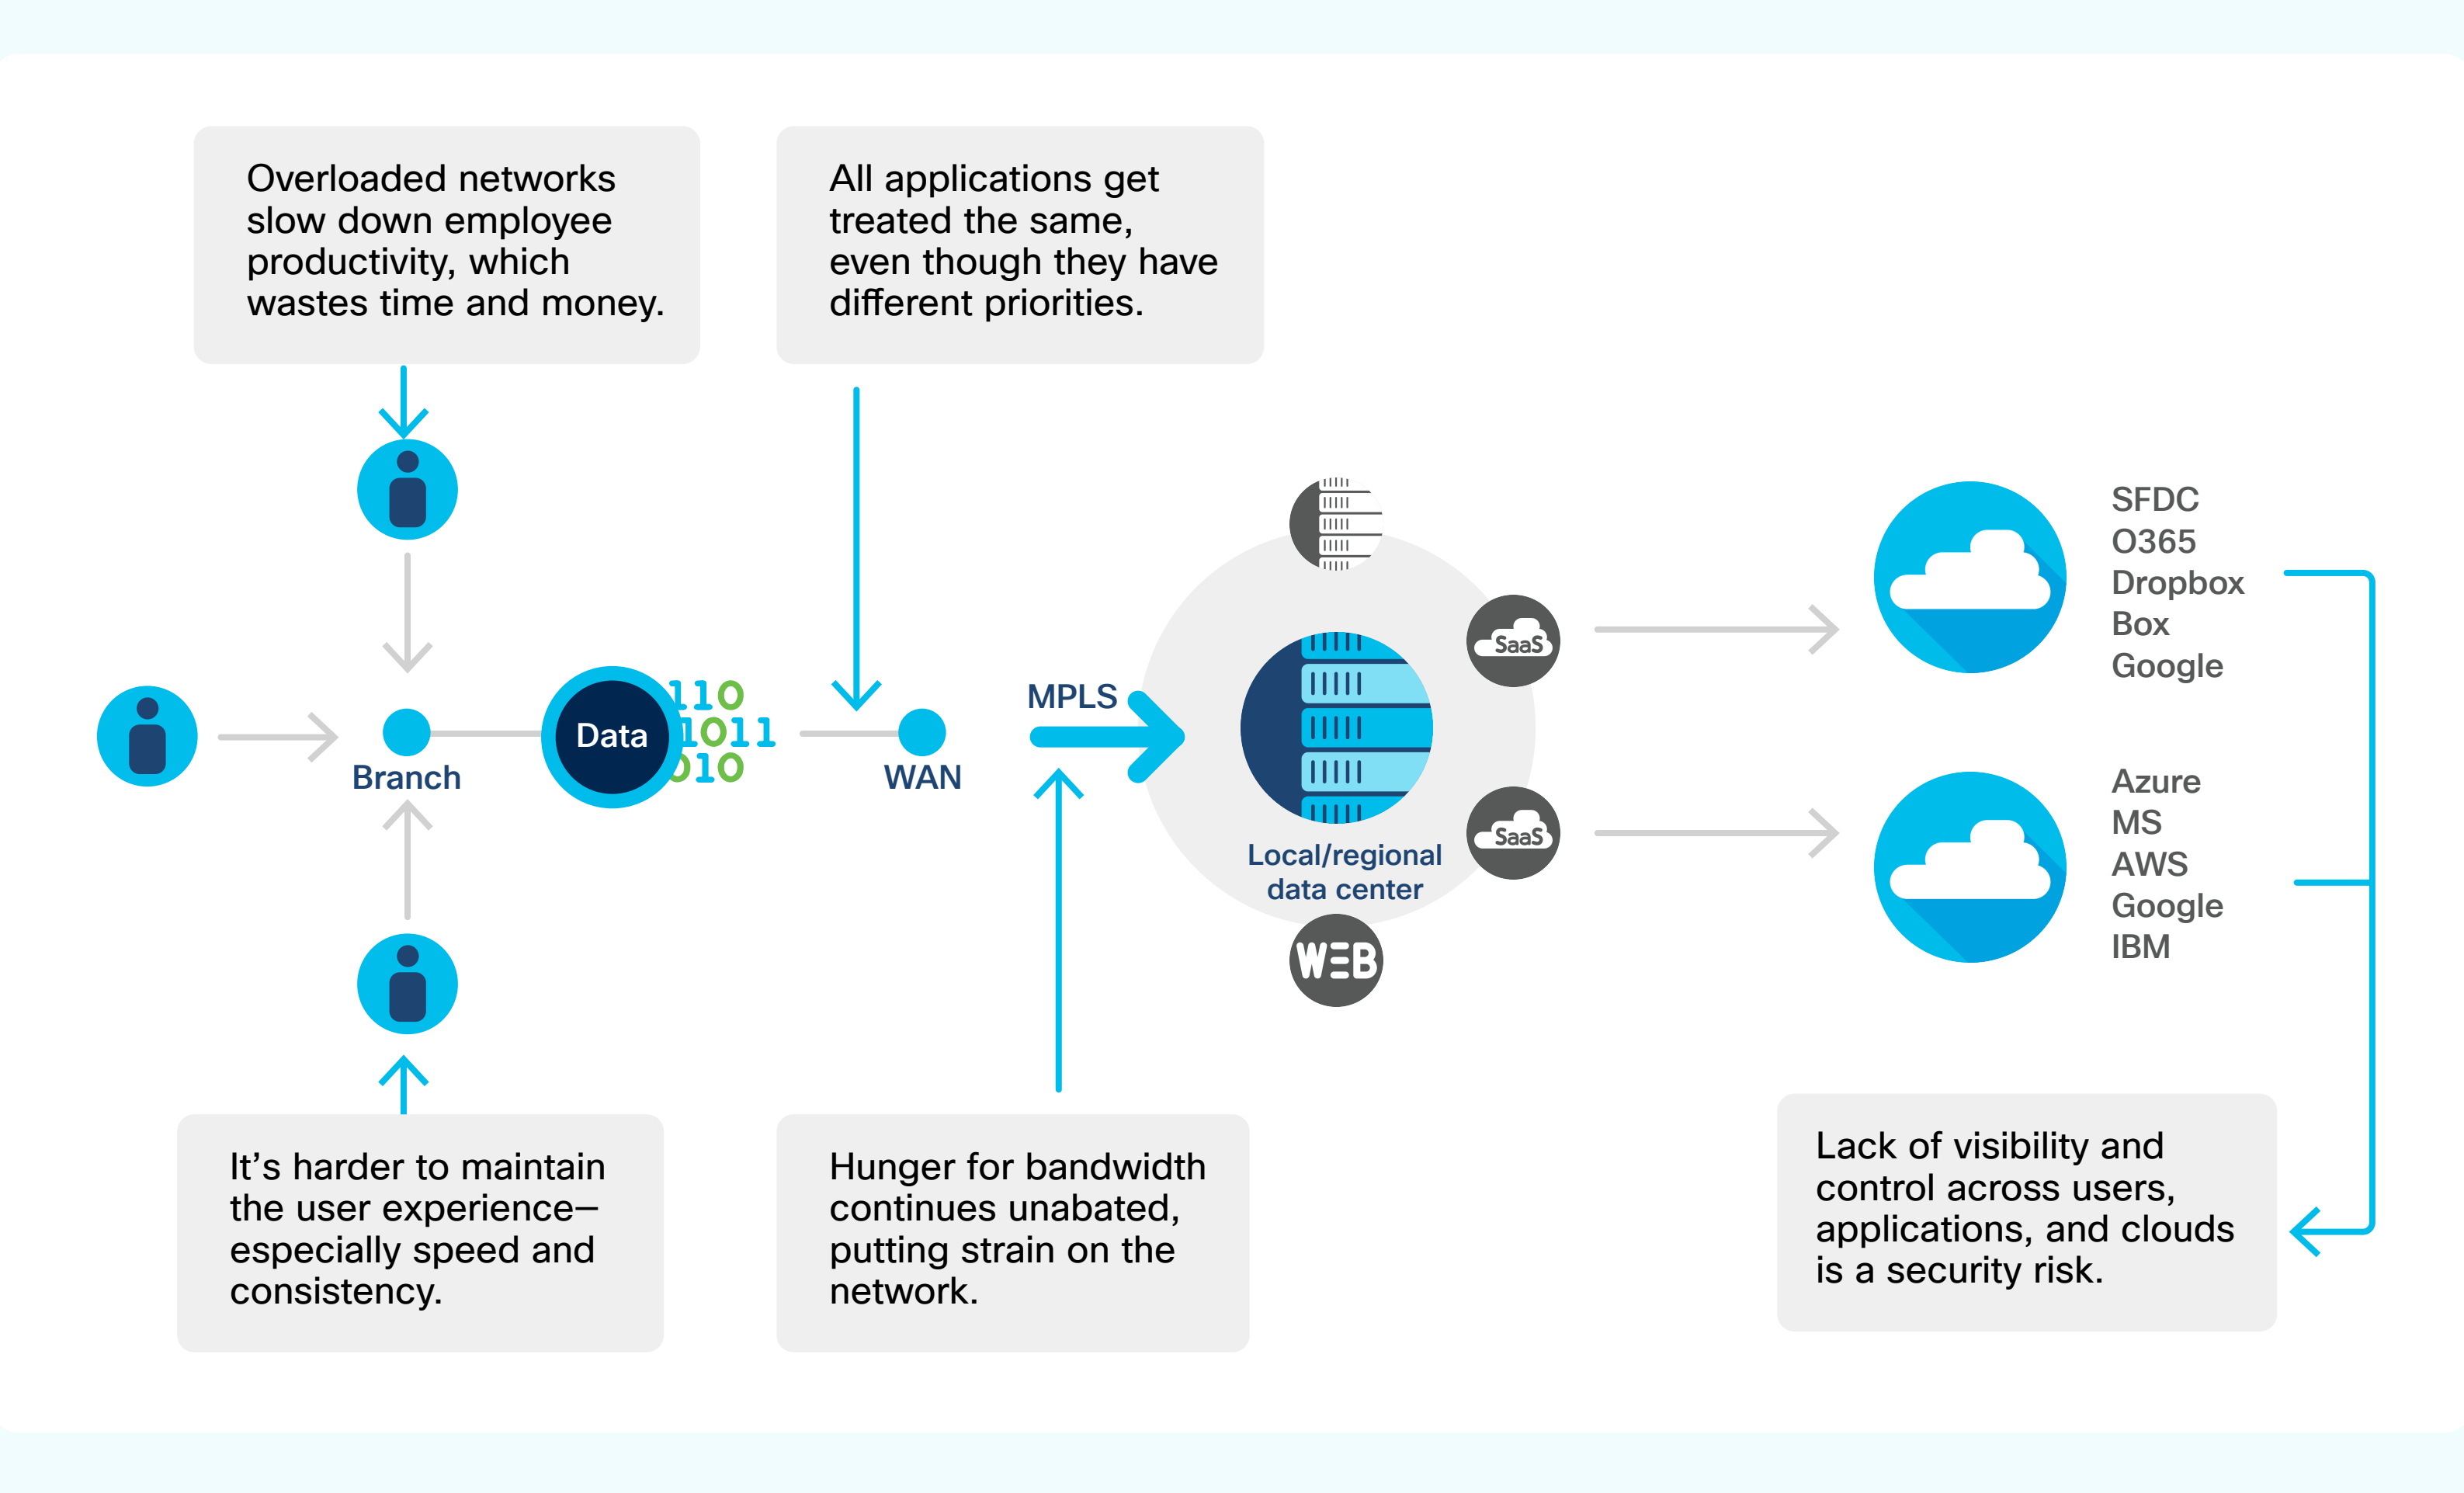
Overloaded networks slow down employee productivity, which wastes time and money.

All applications get treated the same, even though they have different priorities.

Branch

Data

110
1011
010

WAN

MPLS

SaaS

SaaS

Local/regional data center

WEB

SFDC
O365
Dropbox
Box
Google

Azure
MS
AWS
Google
IBM

It's harder to maintain the user experience—especially speed and consistency.

Hunger for bandwidth continues unabated, putting strain on the network.

Lack of visibility and control across users, applications, and clouds is a security risk.